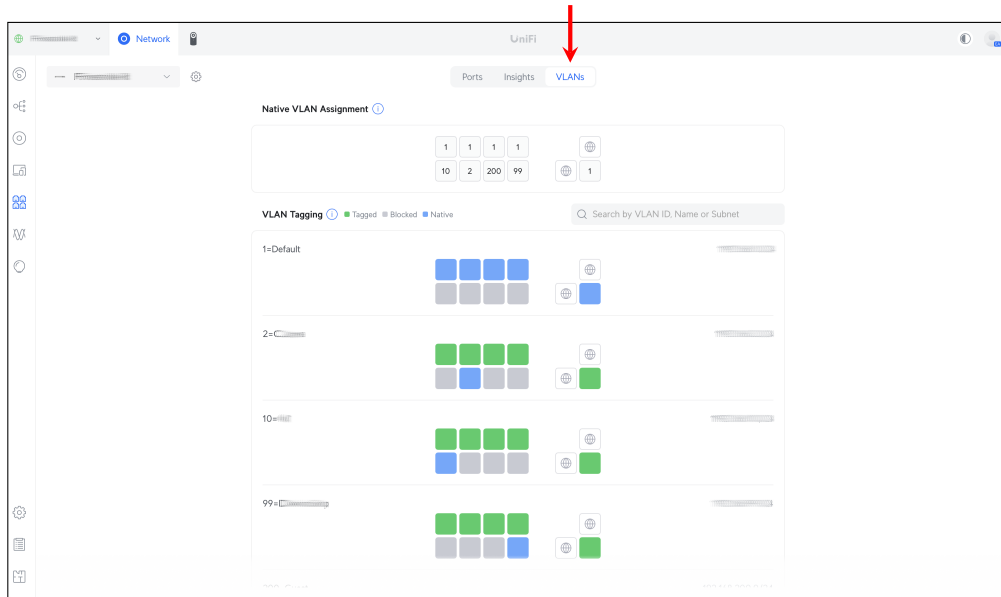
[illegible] Network UniFi

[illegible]

Ports Insights VLANs

Native VLAN Assignment

| 1 | 1 | 1 | 1 |
|---|---|---|---|
| 10 | 2 | 200 | 99 |

1

VLAN Tagging Tagged Blocked Native

Search by VLAN ID, Name or Subnet

1=Default

2=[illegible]

10=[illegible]

99=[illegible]